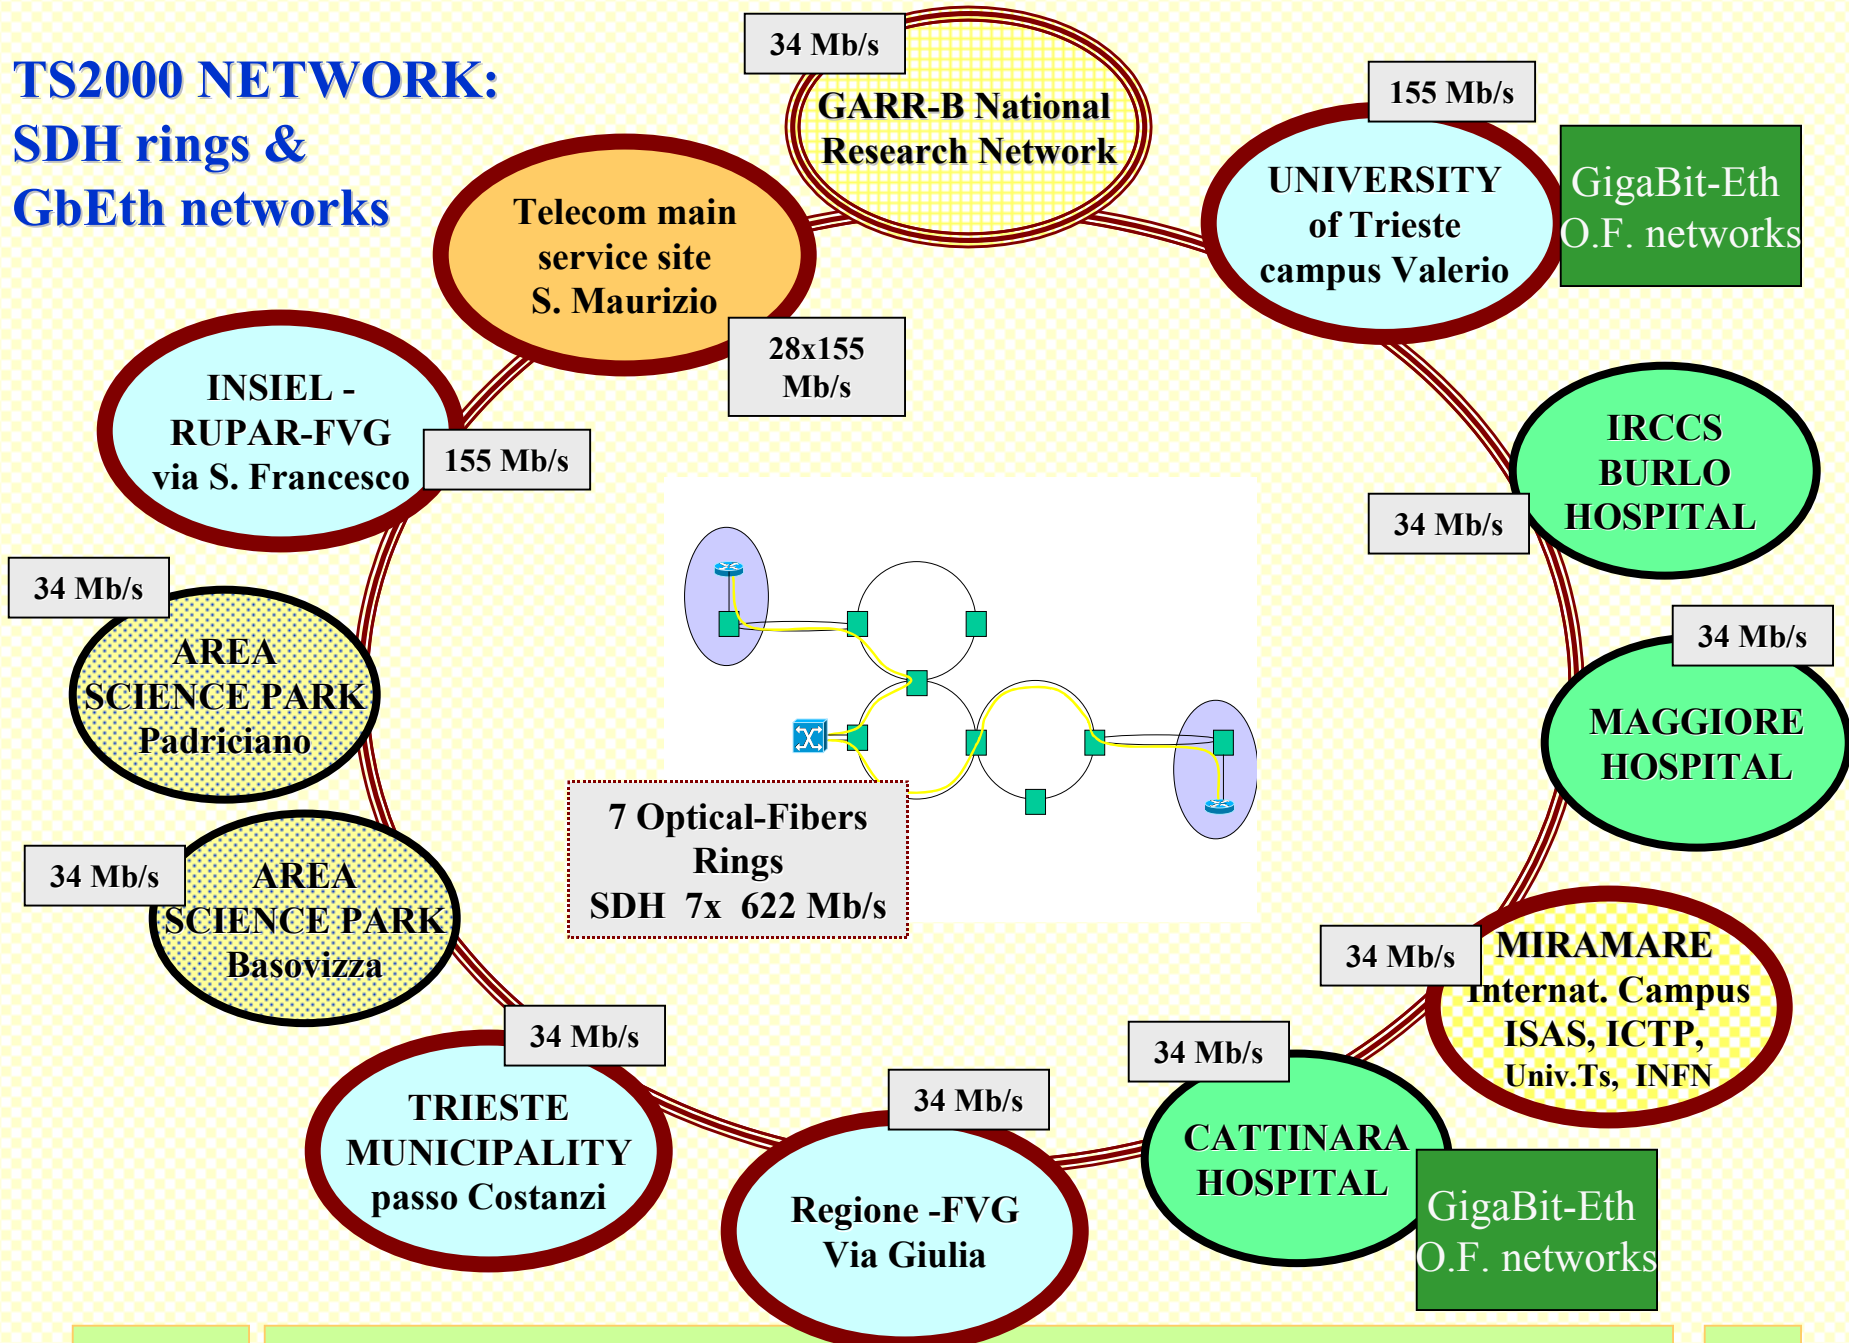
TS2000 NETWORK:
SDH rings &
GbEth networks

34 Mb/s

GARR-B National Research Network

155 Mb/s

UNIVERSITY of Trieste campus Valerio

GigaBit-Eth O.F. networks

Telecom main service site S. Maurizio

28x155 Mb/s

INSIEL - RUPAR-FVG via S. Francesco

155 Mb/s

IRCCS BURLO HOSPITAL

34 Mb/s

34 Mb/s

AREA SCIENCE PARK Padriciano

34 Mb/s

MAGGIORE HOSPITAL

34 Mb/s

AREA SCIENCE PARK Basovizza

7 Optical-Fibers Rings
SDH 7x 622 Mb/s

34 Mb/s

MIRAMARE Internat. Campus ISAS, ICTP, Univ.Ts, INFN

34 Mb/s

34 Mb/s

TRIESTE MUNICIPALITY passo Costanzi

34 Mb/s

Regione -FVG Via Giulia

CATTINARA HOSPITAL

GigaBit-Eth O.F. networks